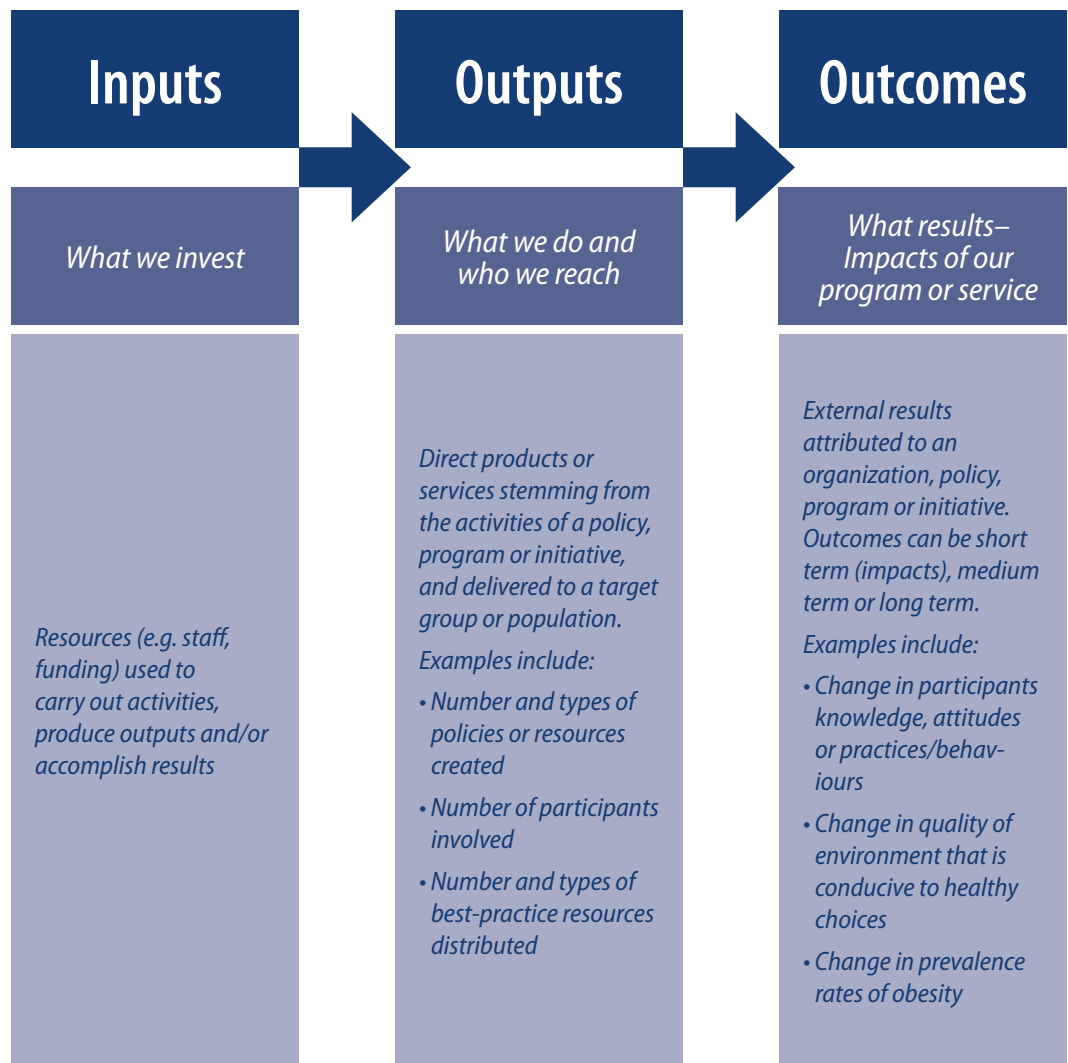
Inputs

What we invest

Resources (e.g. staff, funding) used to carry out activities, produce outputs and/or accomplish results

Outputs

What we do and who we reach

Direct products or services stemming from the activities of a policy, program or initiative, and delivered to a target group or population.

Examples include:

• Number and types of policies or resources created

• Number of participants involved

• Number and types of best-practice resources distributed

Outcomes

What results– Impacts of our program or service

External results attributed to an organization, policy, program or initiative. Outcomes can be short term (impacts), medium term or long term.

Examples include:

• Change in participants knowledge, attitudes or practices/behaviours

• Change in quality of environment that is conducive to healthy choices

• Change in prevalence rates of obesity